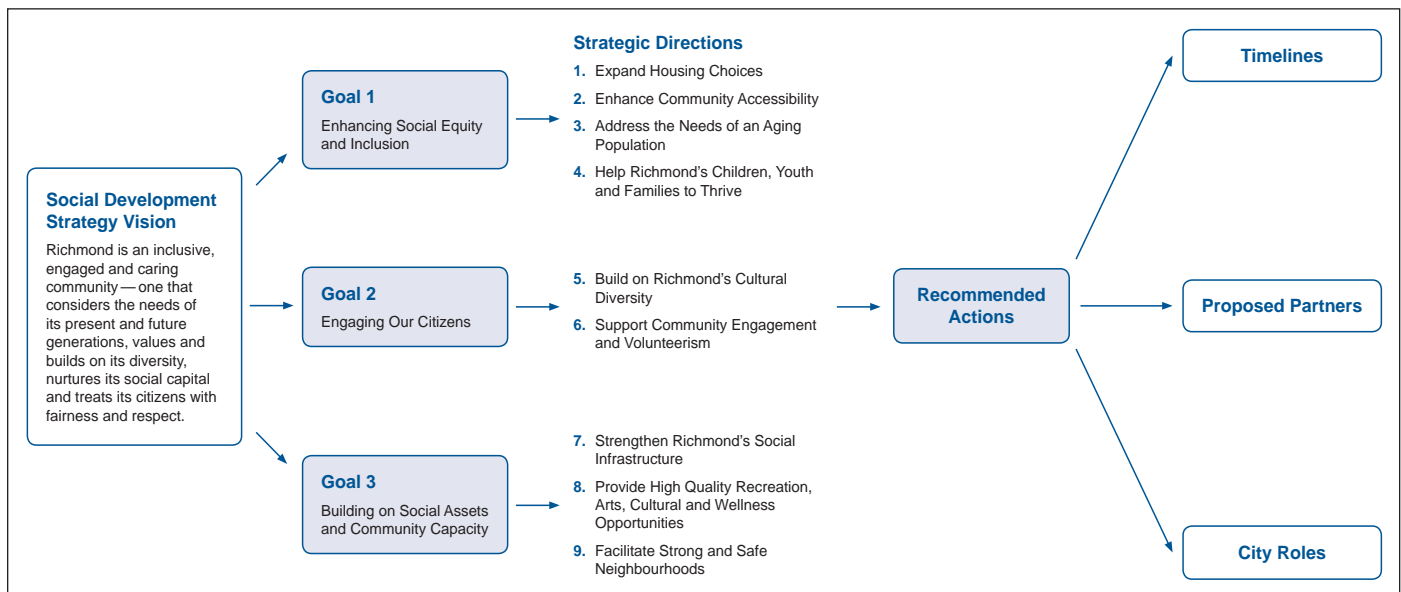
Social Development Strategy Vision

Richmond is an inclusive, engaged and caring community — one that considers the needs of its present and future generations, values and builds on its diversity, nurtures its social capital and treats its citizens with fairness and respect.

Goal 1

Enhancing Social Equity and Inclusion

Goal 2

Engaging Our Citizens

Goal 3

Building on Social Assets and Community Capacity

Strategic Directions

1. Expand Housing Choices

2. Enhance Community Accessibility

3. Address the Needs of an Aging Population

4. Help Richmond's Children, Youth and Families to Thrive

5. Build on Richmond's Cultural Diversity

6. Support Community Engagement and Volunteerism

7. Strengthen Richmond's Social Infrastructure

8. Provide High Quality Recreation, Arts, Cultural and Wellness Opportunities

9. Facilitate Strong and Safe Neighbourhoods

Recommended Actions

Timelines

Proposed Partners

City Roles